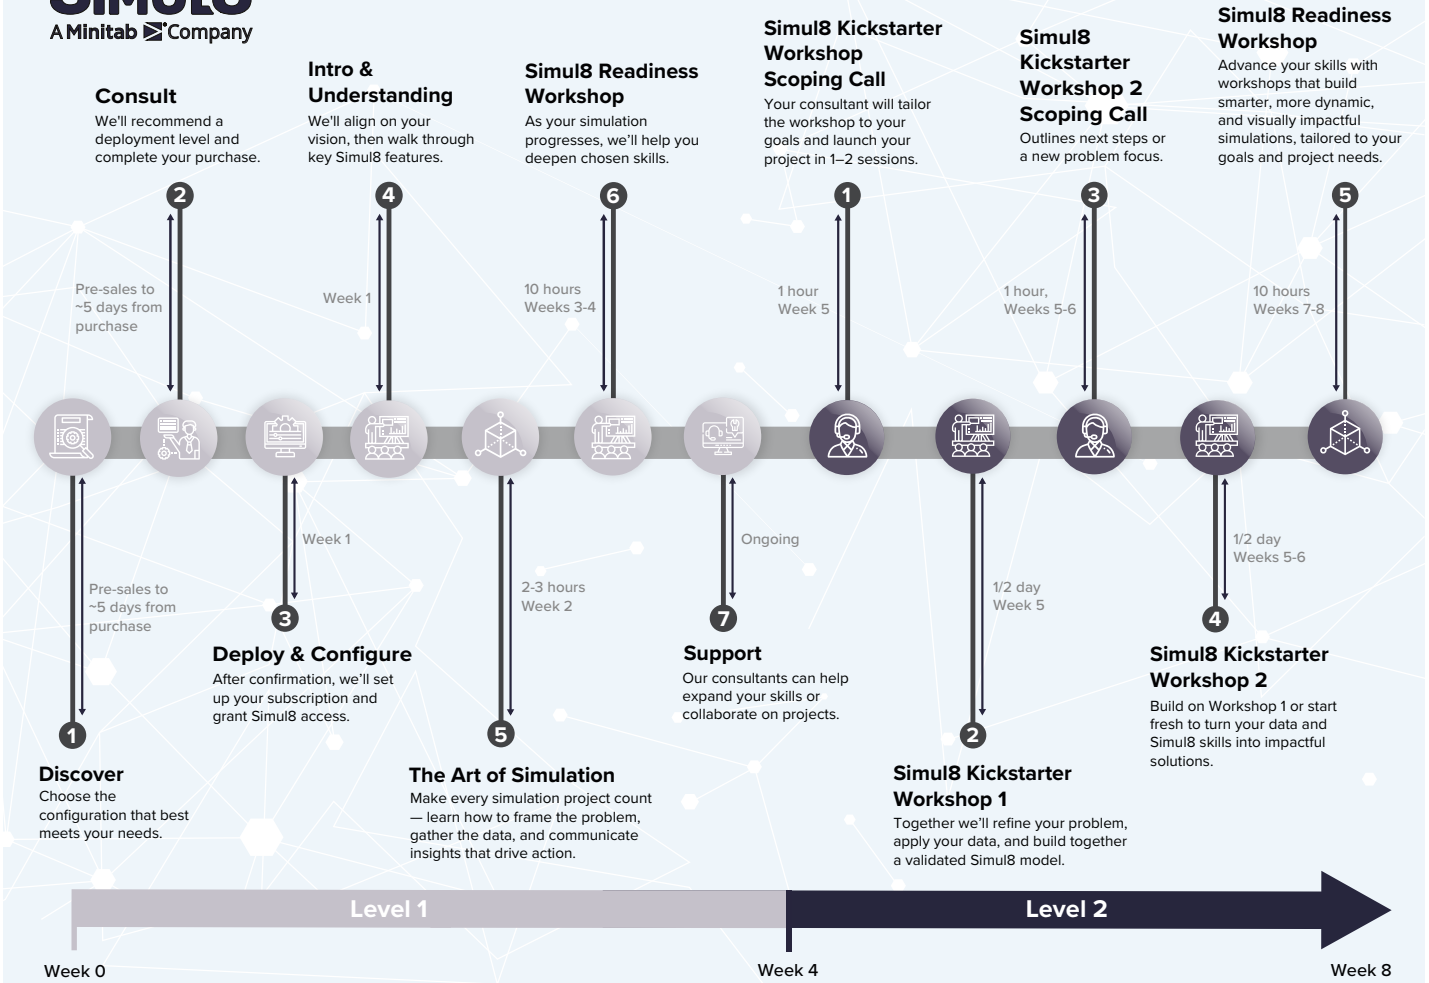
A Minitab Company

Consult
We'll recommend a deployment level and complete your purchase.

2

Pre-sales to ~5 days from purchase

Intro & Understanding
We'll align on your vision, then walk through key Simul8 features.

4

Week 1

Simul8 Readiness Workshop
As your simulation progresses, we'll help you deepen chosen skills.

6

10 hours
Weeks 3-4

Simul8 Kickstarter Workshop Scoping Call
Your consultant will tailor the workshop to your goals and launch your project in 1–2 sessions.

1

1 hour
Week 5

Simul8 Kickstarter Workshop 2 Scoping Call
Outlines next steps or a new problem focus.

3

1 hour,
Weeks 5-6

Simul8 Readiness Workshop
Advance your skills with workshops that build smarter, more dynamic, and visually impactful simulations, tailored to your goals and project needs.

5

10 hours
Weeks 7-8

Pre-sales to ~5 days from purchase

1

Discover
Choose the configuration that best meets your needs.

Week 1

3

Deploy & Configure
After confirmation, we'll set up your subscription and grant Simul8 access.

2-3 hours
Week 2

5

The Art of Simulation
Make every simulation project count — learn how to frame the problem, gather the data, and communicate insights that drive action.

Ongoing

7

Support
Our consultants can help expand your skills or collaborate on projects.

1/2 day
Week 5

2

Simul8 Kickstarter Workshop 1
Together we'll refine your problem, apply your data, and build together a validated Simul8 model.

1/2 day
Weeks 5-6

4

Simul8 Kickstarter Workshop 2
Build on Workshop 1 or start fresh to turn your data and Simul8 skills into impactful solutions.

Level 1

Level 2

Week 0

Week 4

Week 8